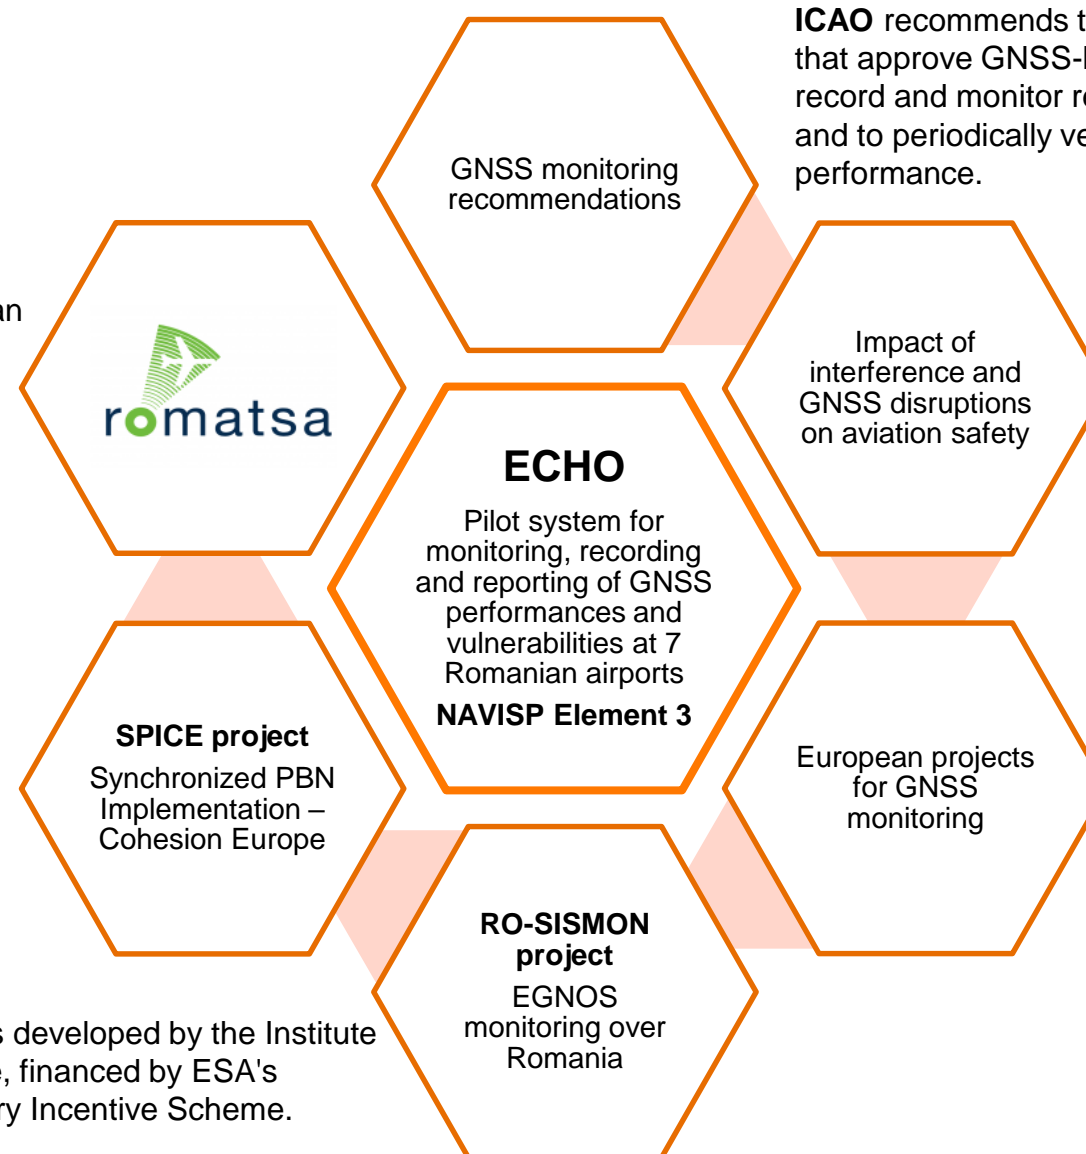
**ICAO** recommends t
that approve GNSS-
record and monitor r
and to periodically ve
performance.

an

GNSS monitoring recommendations

romatsa

Impact of interference and GNSS disruptions on aviation safety

**ECHO**

Pilot system for monitoring, recording and reporting of GNSS performances and vulnerabilities at 7 Romanian airports

**NAVISP Element 3**

**SPICE project**

Synchronized PBN Implementation – Cohesion Europe

European projects for GNSS monitoring

**RO-SISMON project**

EGNOS monitoring over Romania

s developed by the Institute
, financed by ESA's
ry Incentive Scheme.